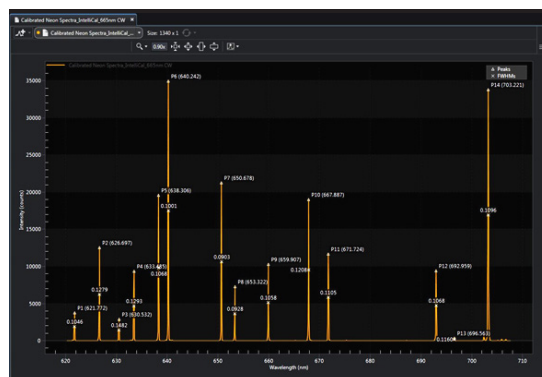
Calibrated Neon Spectra_IntelliCal_660nm CW ×

Calibrated Neon Spectra_IntelliCal_... Size: 1340 x 1

0.90x

Calibrated Neon Spectra_IntelliCal_660nm CW

Peaks
FWHMs

P6 (640.242)
P14 (703.221)
P7 (650.678)
P10 (667.887)
P5 (638.306)
0.1001
0.1096
P2 (626.697)
P11 (671.724)
P4 (633.455)
0.1068
P9 (659.907)
P12 (692.959)
0.0903
0.1208
0.1279
0.1293
P8 (653.322)
0.1105
P1 (621.772)
P3 (630.532)
0.1058
0.1068
0.0928
0.1046
0.1482
0.1160
P13 (696.561)

35000
30000
25000
20000
15000
10000
5000
0

Intensity (counts)

620 630 640 650 660 670 680 690 700 710

Wavelength (nm)